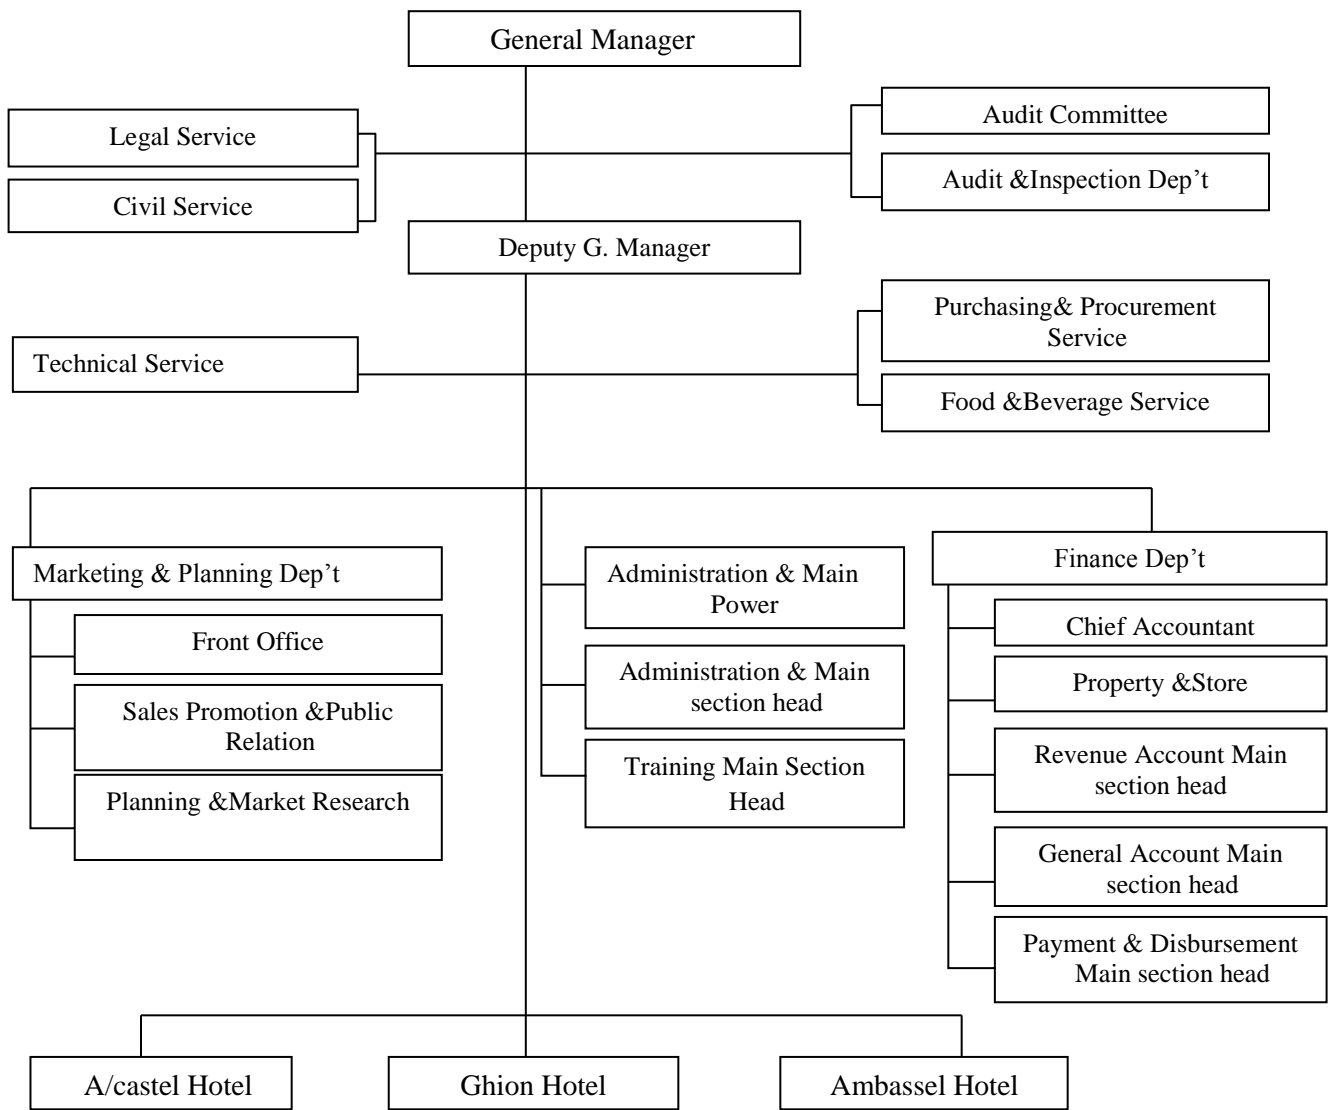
General Manager

Legal Service

Civil Service

Audit Committee

Audit &Inspection Dep't

Deputy G. Manager

Technical Service

Purchasing& Procurement Service

Food &Beverage Service

Marketing & Planning Dep't

Front Office

Sales Promotion &Public Relation

Planning &Market Research

Administration & Main Power

Administration & Main section head

Training Main Section Head

Finance Dep't

Chief Accountant

Property &Store

Revenue Account Main section head

General Account Main section head

Payment & Disbursement Main section head

A/castel Hotel

Ghion Hotel

Ambassel Hotel